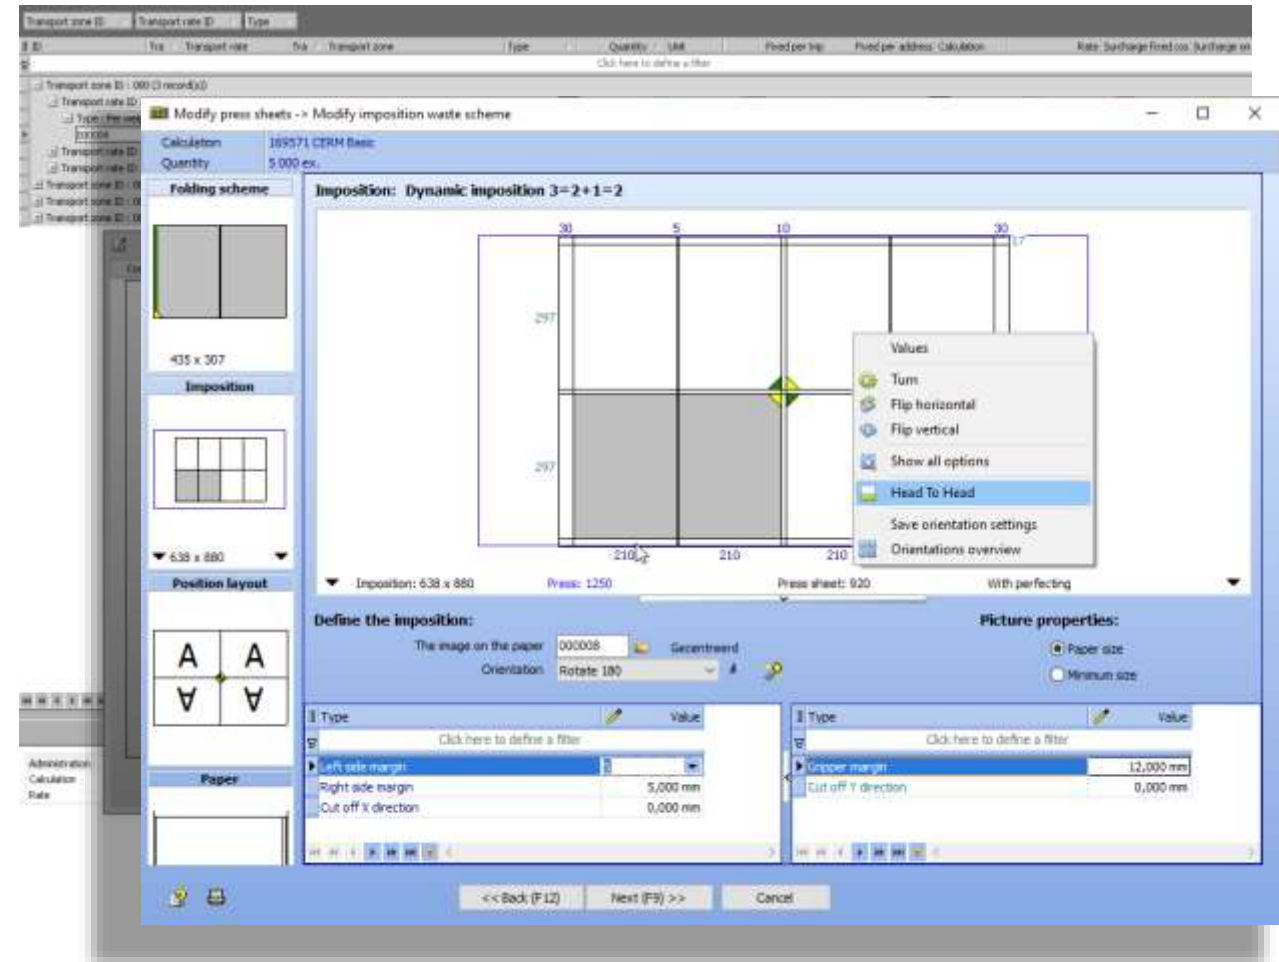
Transport zone ID | Transport rate ID | Type

ID | Tra | Transport rate | Tra | Transport zone | Type | Quantity | Unit | Fixed per trip | Fixed per address | Calculation | Rate | Surcharge Fixed cos | Surcharge on

Click here to define a filter

Transport zone ID : 000 (3 record(s))
Transport rate ID
Type : Per wei
Transport rate ID
Transport rate ID
Transport zone ID
Transport zone ID
Transport zone ID

Administration
Calculation
Rate

Modify press sheets -> Modify imposition waste scheme

Calculation 169571 CERM Basic
Quantity 5 000 ex.

Folding scheme

435 x 307

Imposition

638 x 880

Position layout

A A
A A

Paper

Imposition: Dynamic imposition 3=2+1=2

30 5 10 30 17
297
297
210 210 210

Values
Turn
Flip horizontal
Flip vertical
Show all options
Head To Head
Save orientation settings
Orientations overview

Imposition: 638 x 880 Press: 1250 Press sheet: 920 With perfecting

Define the imposition:

The image on the paper 000008 Gecentreerd
Orientation Rotate 180

Picture properties:
Paper size
Minimum size

Type | Value
Click here to define a filter
Left side margin | 3
Right side margin | 5,000 mm
Cut off X direction | 0,000 mm

Type | Value
Click here to define a filter
Gripper margin | 12,000 mm
Cut off Y direction | 0,000 mm

<< Back (F12) | Next (F9) >> | Cancel